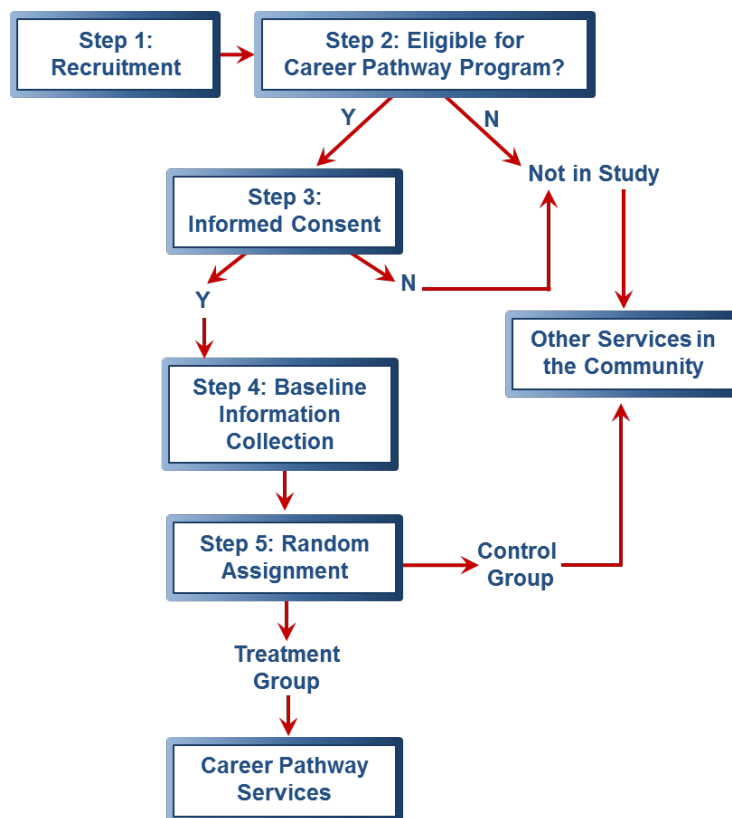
Step 1: Recruitment

Step 2: Eligible for Career Pathway Program?

Y

N

Step 3: Informed Consent

Not in Study

Y

N

Other Services in the Community

Step 4: Baseline Information Collection

Step 5: Random Assignment

Control Group

Treatment Group

Career Pathway Services